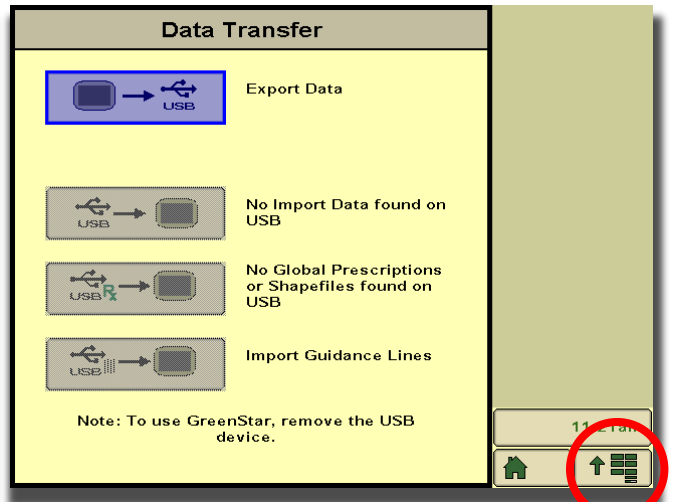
Data Transfer

USB

Export Data

USB

No Import Data found on USB

USB Rx

No Global Prescriptions or Shapefiles found on USB

USB

Import Guidance Lines

Note: To use GreenStar, remove the USB device.

11:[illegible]am